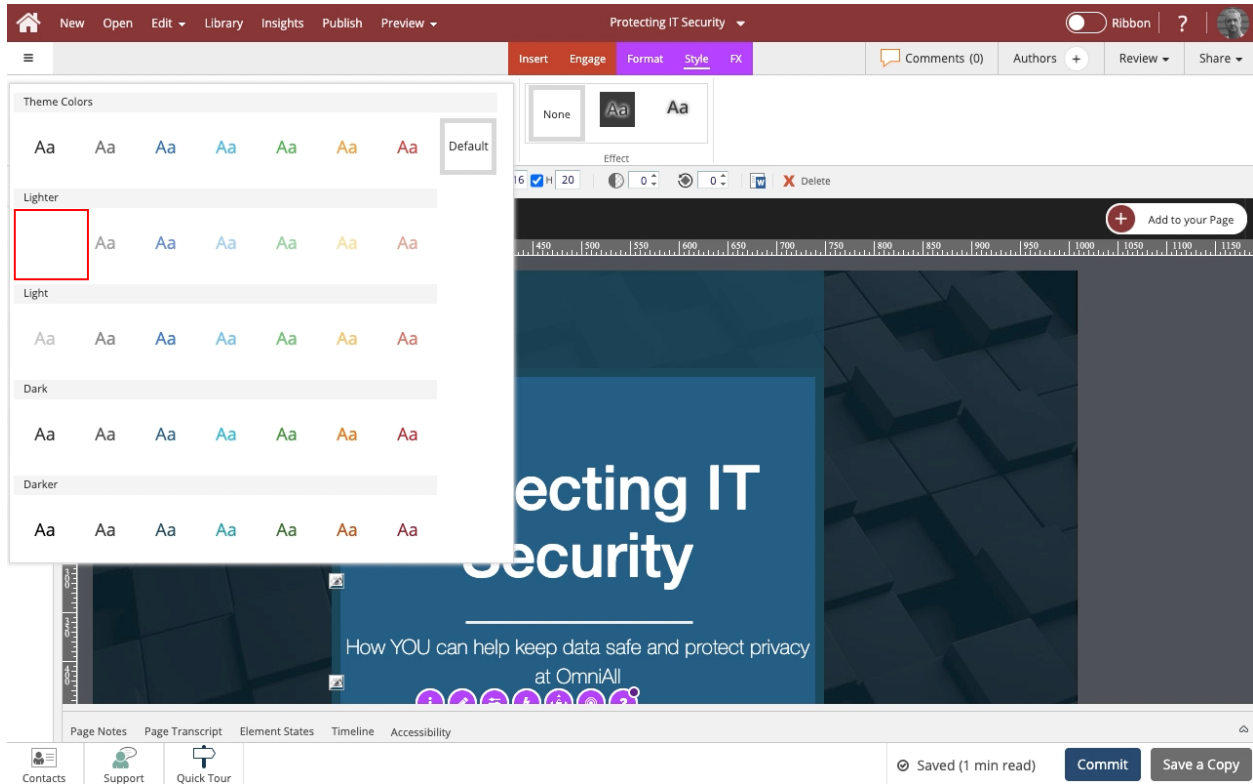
New Open Edit Library Insights Publish Preview

Protecting IT Security

Ribbon ?

Insert Engage Format Style FX

Comments (0) Authors + Review Share

Theme Colors

Aa Aa Aa Aa Aa Aa Aa Default

Lighter

Aa Aa Aa Aa Aa Aa

Light

Aa Aa Aa Aa Aa Aa Aa

Dark

Aa Aa Aa Aa Aa Aa Aa

Darker

Aa Aa Aa Aa Aa Aa Aa

None Aa Aa

Effect

16 H 20 0 0 Delete

Add to your Page

450 500 550 600 650 700 750 800 850 900 950 1000 1050 1100 1150

ecting IT Security

How YOU can help keep data safe and protect privacy at OmniAll

Page Notes Page Transcript Element States Timeline Accessibility

Contacts Support Quick Tour

Saved (1 min read) Commit Save a Copy